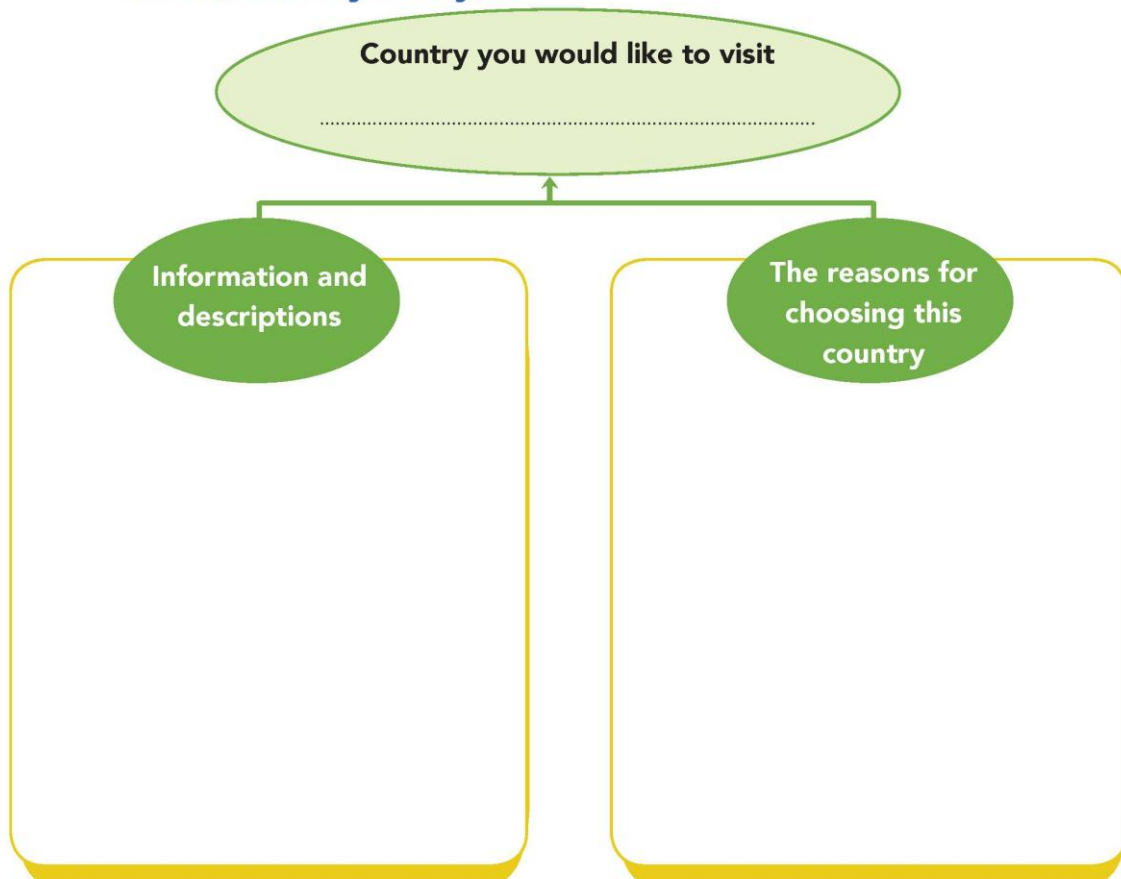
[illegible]

Country you would like to visit

....................................................................................................

Information and descriptions

The reasons for choosing this country